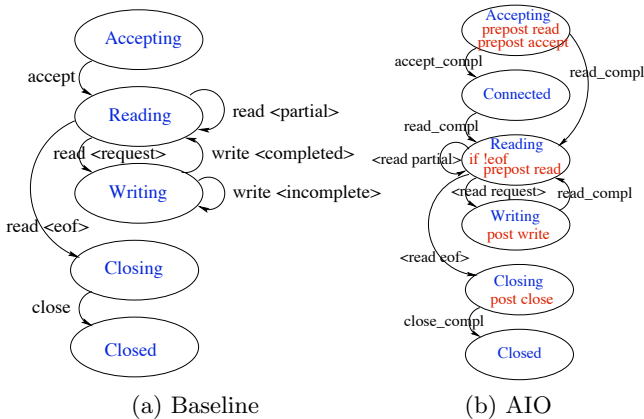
Accepting

accept

Reading

read <partial>

read <request>

write <completed>

Writing

write <incomplete>

read <eof>

Closing

close

Closed

(a) Baseline

Accepting
prepost read
prepost accept

accept_compl

read_compl

Connected

read_compl

Reading
if !eof
prepost read

<read partial>

<read request>

read_compl

Writing
post write

<read eof>

Closing
post close

close_compl

Closed

(b) AIO